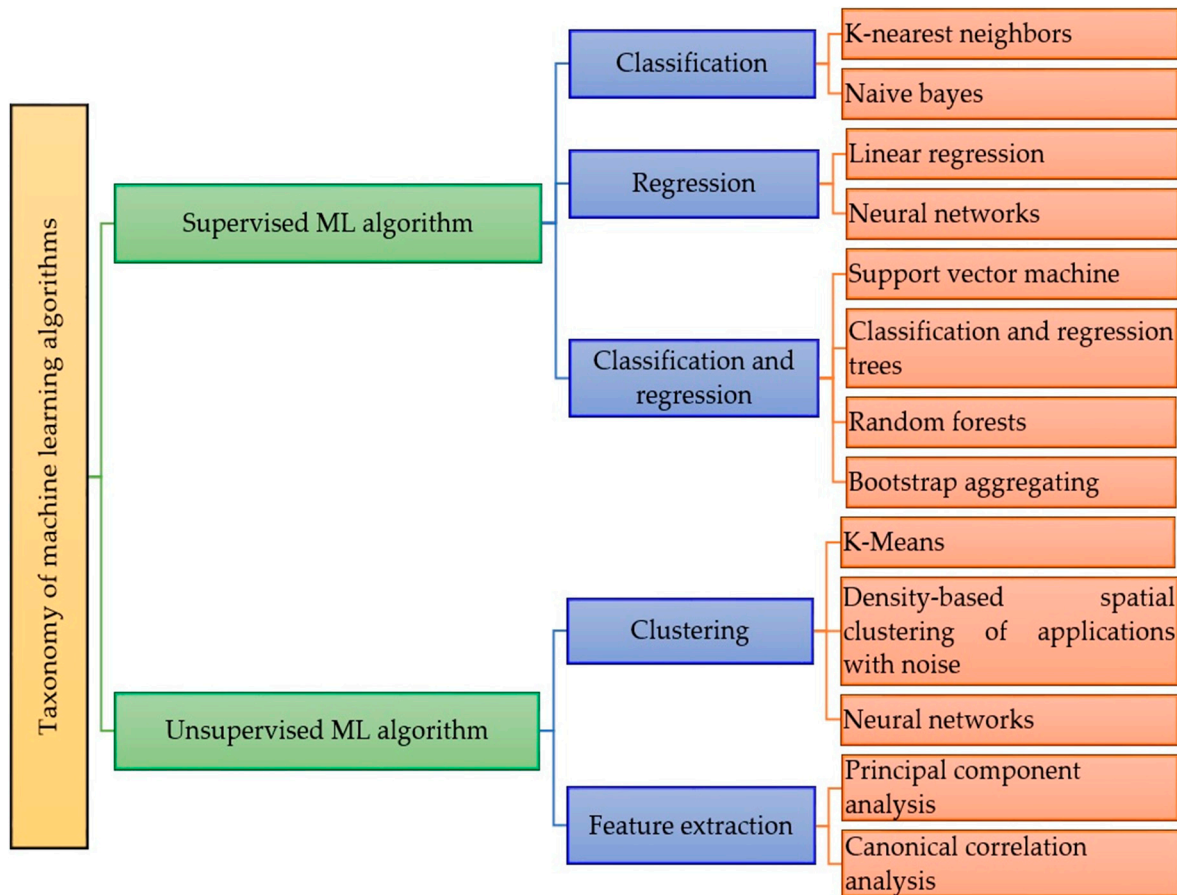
Taxonomy of machine learning algorithms

Supervised ML algorithm

Classification

K-nearest neighbors

Naive bayes

Regression

Linear regression

Neural networks

Classification and regression

Support vector machine

Classification and regression trees

Random forests

Bootstrap aggregating

Unsupervised ML algorithm

Clustering

K-Means

Density-based spatial clustering of applications with noise

Neural networks

Feature extraction

Principal component analysis

Canonical correlation analysis